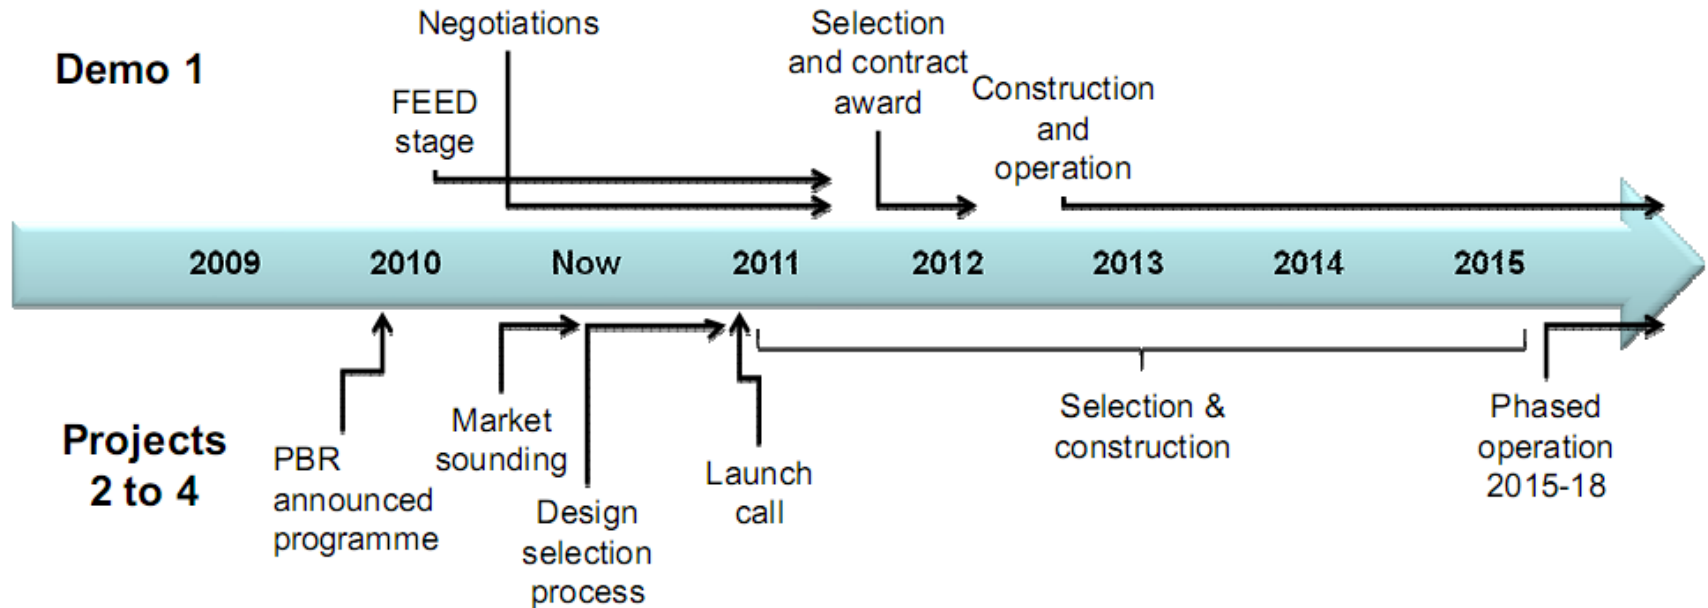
Demo 1

FEED stage

Negotiations

Selection and contract award

Construction and operation

2009

2010

Now

2011

2012

2013

2014

2015

Projects 2 to 4

PBR announced programme

Market sounding

Design selection process

Launch call

Selection & construction

Phased operation 2015-18